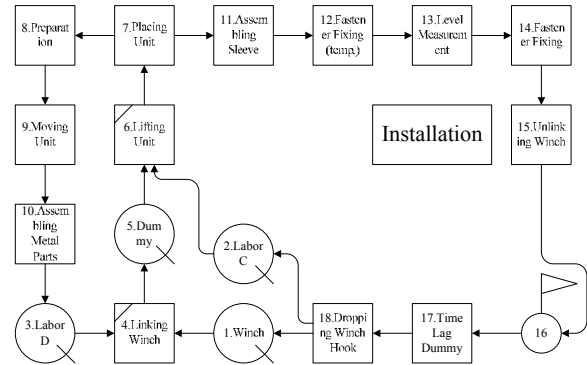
8.Preparation

7.Placing Unit

11.Assembling Sleeve

12.Fastener Fixing (temp.)

13.Level Measurement

14.Fastener Fixing

9.Moving Unit

6.Lifting Unit

Installation

15.Unlinking Winch

10.Assembling Metal Parts

5.Dummy

2.Labor C

3.Labor D

4.Linking Winch

1.Winch

18.Dropping Winch Hook

17.Time Lag Dummy

16